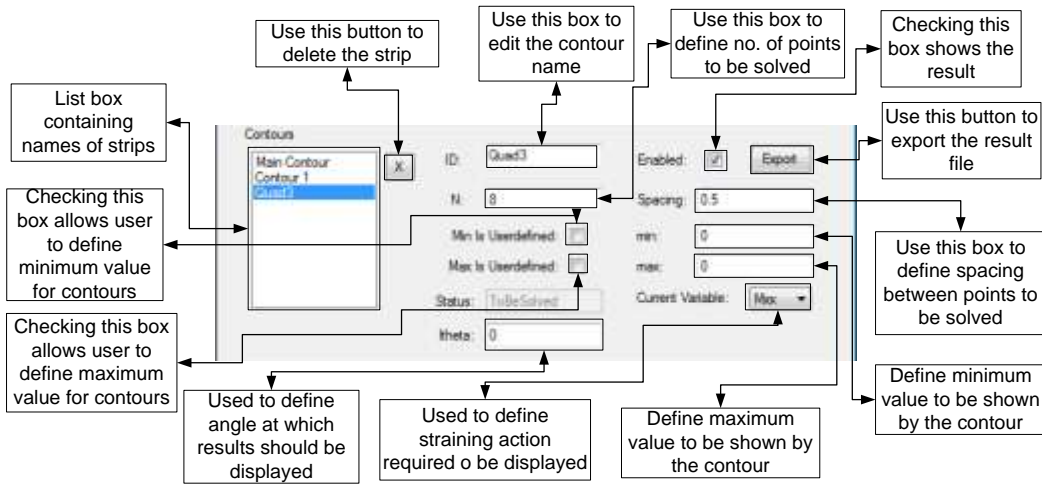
Use this button to delete the strip

Use this box to edit the contour name

Use this box to define no. of points to be solved

Checking this box shows the result

List box containing names of strips

Use this button to export the result file

Checking this box allows user to define minimum value for contours

Contours

Main Contour
Contour 1
Quad3

X

ID: Quad3

Enabled: ✓

Export

N: 8

Spacing: 0.5

Min Is Userdefined:

min: 0

Max Is Userdefined:

max: 0

Use this box to define spacing between points to be solved

Status: ToBeSolved

Current Variable: Mxx

Checking this box allows user to define maximum value for contours

ltheta: 0

Used to define angle at which results should be displayed

Used to define straining action required o be displayed

Define maximum value to be shown by the contour

Define minimum value to be shown by the contour